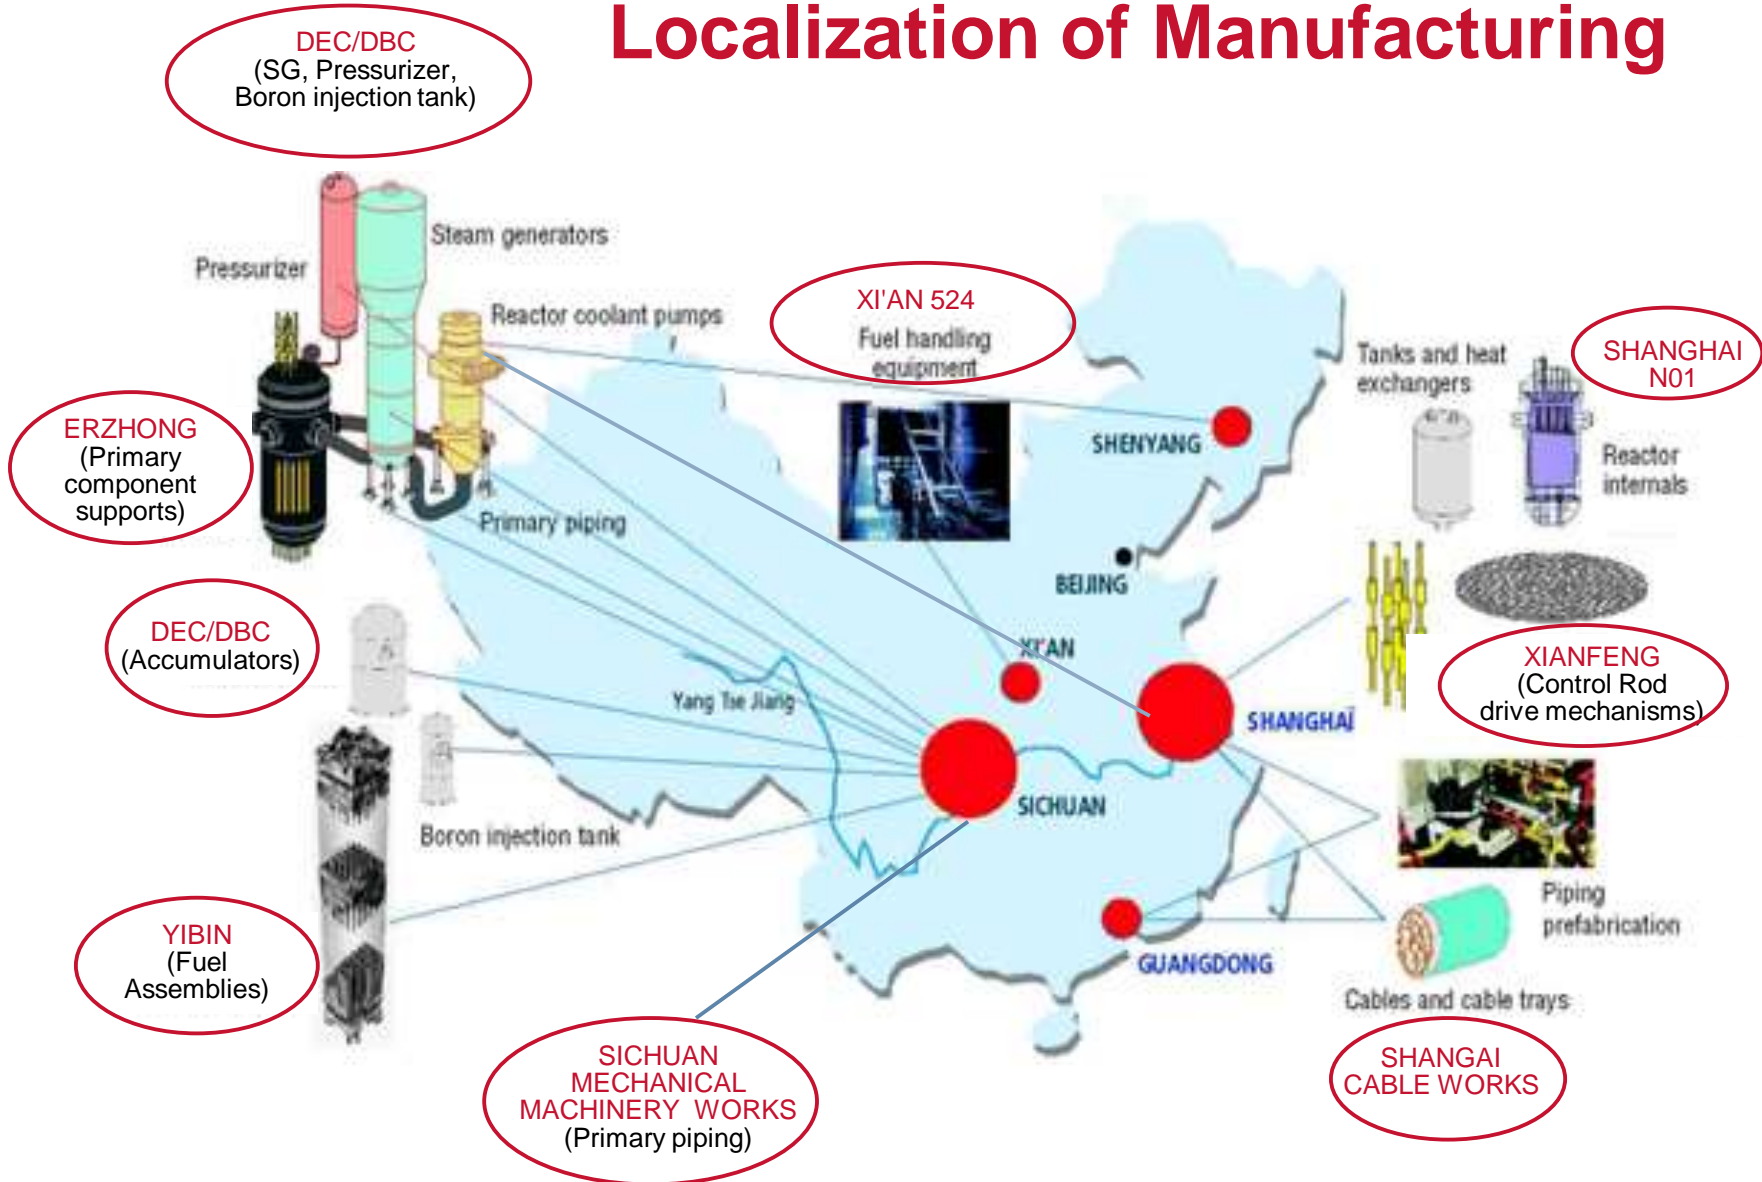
Localization of Manufacturing

DEC/DBC
(SG, Pressurizer, Boron injection tank)

Steam generators

Pressurizer

Reactor coolant pumps

XI'AN 524
Fuel handling equipment

Tanks and heat exchangers

SHANGHAI N01

Reactor internals

ERZHONG
(Primary component supports)

SHENYANG

Primary piping

BEIJING

DEC/DBC
(Accumulators)

XI'AN

XIANFENG
(Control Rod drive mechanisms)

Yang Tse Jiang

SHANGHAI

SICHUAN

Boron injection tank

Piping prefabrication

YIBIN
(Fuel Assemblies)

GUANGDONG

Cables and cable trays

SICHUAN MECHANICAL MACHINERY WORKS
(Primary piping)

SHANGAI CABLE WORKS